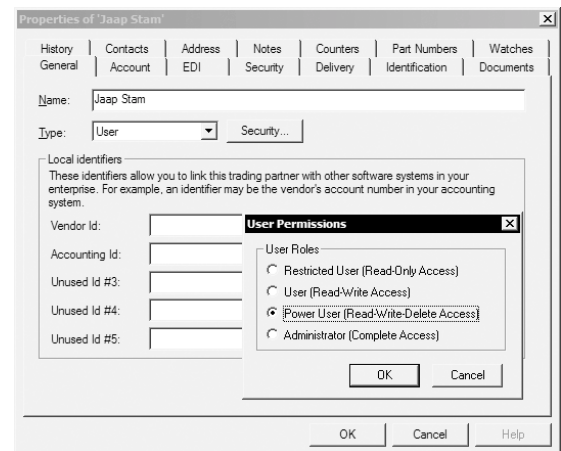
Properties of 'Jaap Stam'

History | Contacts | Address | Notes | Counters | Part Numbers | Watches
General | Account | EDI | Security | Delivery | Identification | Documents

Name: Jaap Stam

Type: User

Security...

Local identifiers

These identifiers allow you to link this trading partner with other software systems in your enterprise. For example, an identifier may be the vendor's account number in your accounting system.

Vendor Id:

Accounting Id:

Unused Id #3:

Unused Id #4:

Unused Id #5:

User Permissions

User Roles

Restricted User (Read-Only Access)

User (Read-Write Access)

Power User (Read-Write-Delete Access)

Administrator (Complete Access)

OK

Cancel

OK

Cancel

Help